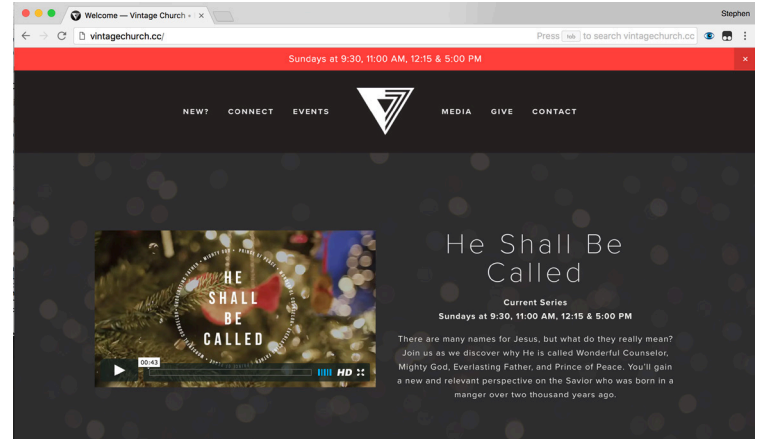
Welcome — Vintage Church ·

Stephen

vintagechurch.cc/

Press tab to search vintagechurch.cc

Sundays at 9:30, 11:00 AM, 12:15 & 5:00 PM

×

NEW? CONNECT EVENTS

MEDIA GIVE CONTACT

HE SHALL BE CALLED

00:43

HD

He Shall Be Called

Current Series

Sundays at 9:30, 11:00 AM, 12:15 & 5:00 PM

There are many names for Jesus, but what do they really mean? Join us as we discover why He is called Wonderful Counselor, Mighty God, Everlasting Father, and Prince of Peace. You'll gain a new and relevant perspective on the Savior who was born in a manger over two thousand years ago.